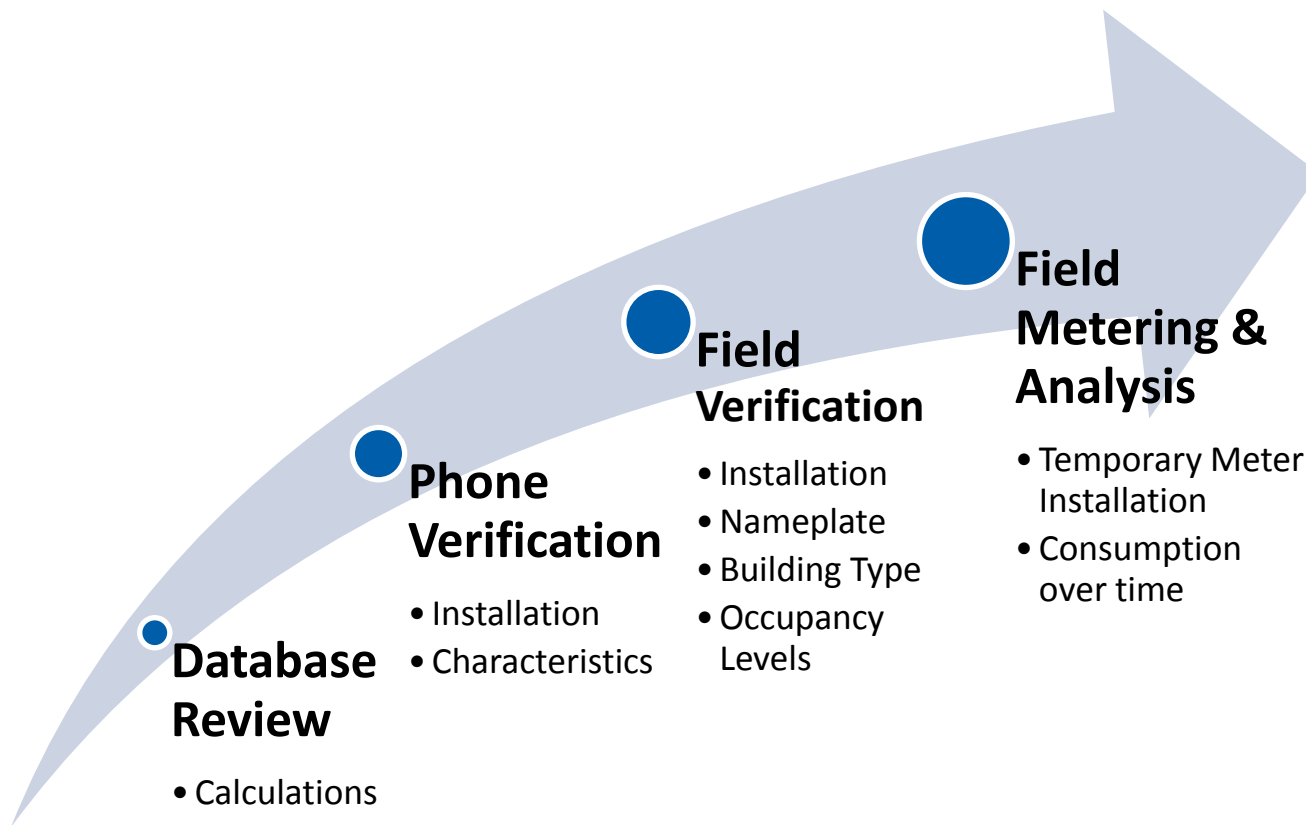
Database Review

- Calculations

Phone Verification

- Installation
- Characteristics

Field Verification

- Installation
- Nameplate
- Building Type
- Occupancy Levels

Field Metering & Analysis

- Temporary Meter Installation
- Consumption over time